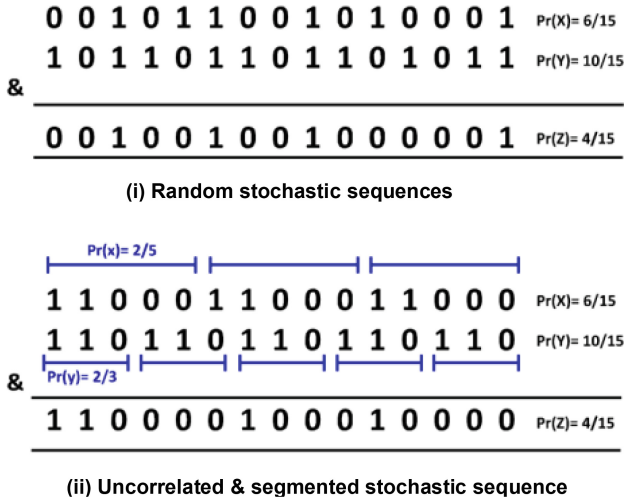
0 0 1 0 1 1 0 0 1 0 1 0 0 0 1 Pr(X)= 6/15
1 0 1 1 0 1 1 0 1 1 0 1 0 1 1 Pr(Y)= 10/15
&

0 0 1 0 0 1 0 0 1 0 0 0 0 0 1 Pr(Z)= 4/15

(i) Random stochastic sequences

Pr(x)= 2/5
1 1 0 0 0 1 1 0 0 0 1 1 0 0 0 Pr(X)= 6/15
1 1 0 1 1 0 1 1 0 1 1 0 1 1 0 Pr(Y)= 10/15
Pr(y)= 2/3
&

1 1 0 0 0 0 1 0 0 0 1 0 0 0 0 Pr(Z)= 4/15

(ii) Uncorrelated & segmented stochastic sequence